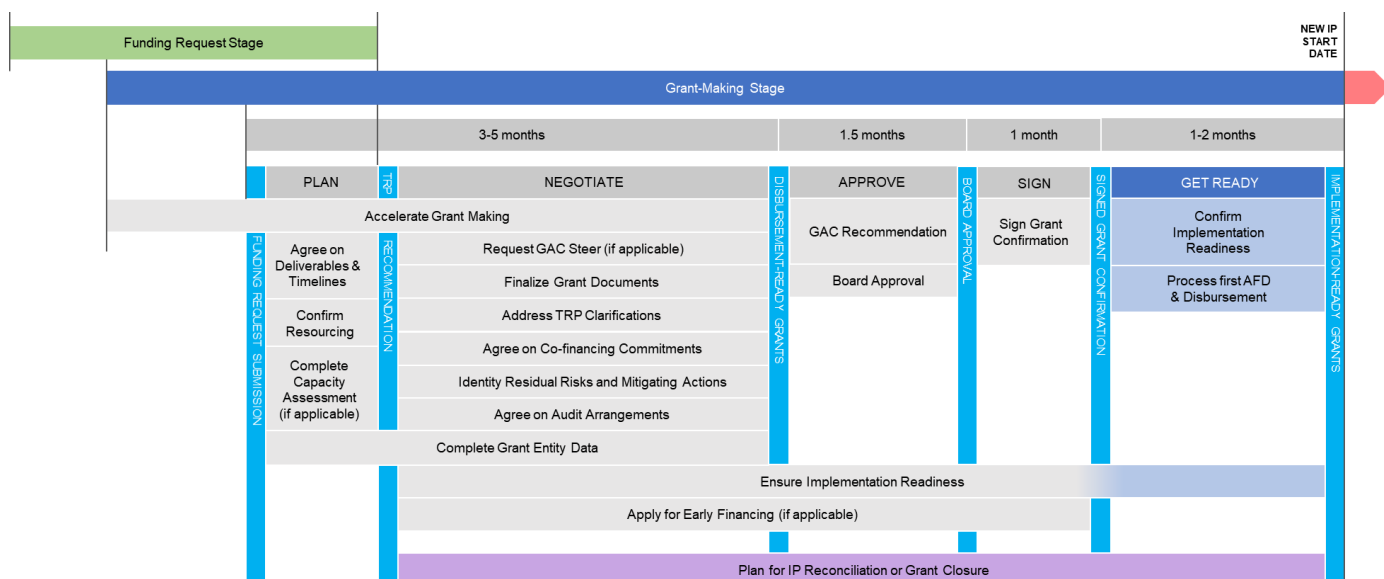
Funding Request Stage

NEW IP START DATE

Grant-Making Stage

3-5 months

1.5 months

1 month

1-2 months

PLAN

TRP

NEGOTIATE

DISBURSEMENT-READY GRANTS

APPROVE

BOARD APPROVAL

SIGN

SIGNED GRANT CONFIRMATION

GET READY

IMPLEMENTATION-READY GRANTS

Accelerate Grant Making

FUNDING REQUEST SUBMISSION

Agree on Deliverables & Timelines

Confirm Resourcing

Complete Capacity Assessment (if applicable)

RECOMMENDATION

Request GAC Steer (if applicable)

Finalize Grant Documents

Address TRP Clarifications

Agree on Co-financing Commitments

Identity Residual Risks and Mitigating Actions

Agree on Audit Arrangements

Complete Grant Entity Data

GAC Recommendation

Board Approval

Sign Grant Confirmation

Confirm Implementation Readiness

Process first AFD & Disbursement

Ensure Implementation Readiness

Apply for Early Financing (if applicable)

Plan for IP Reconciliation or Grant Closure